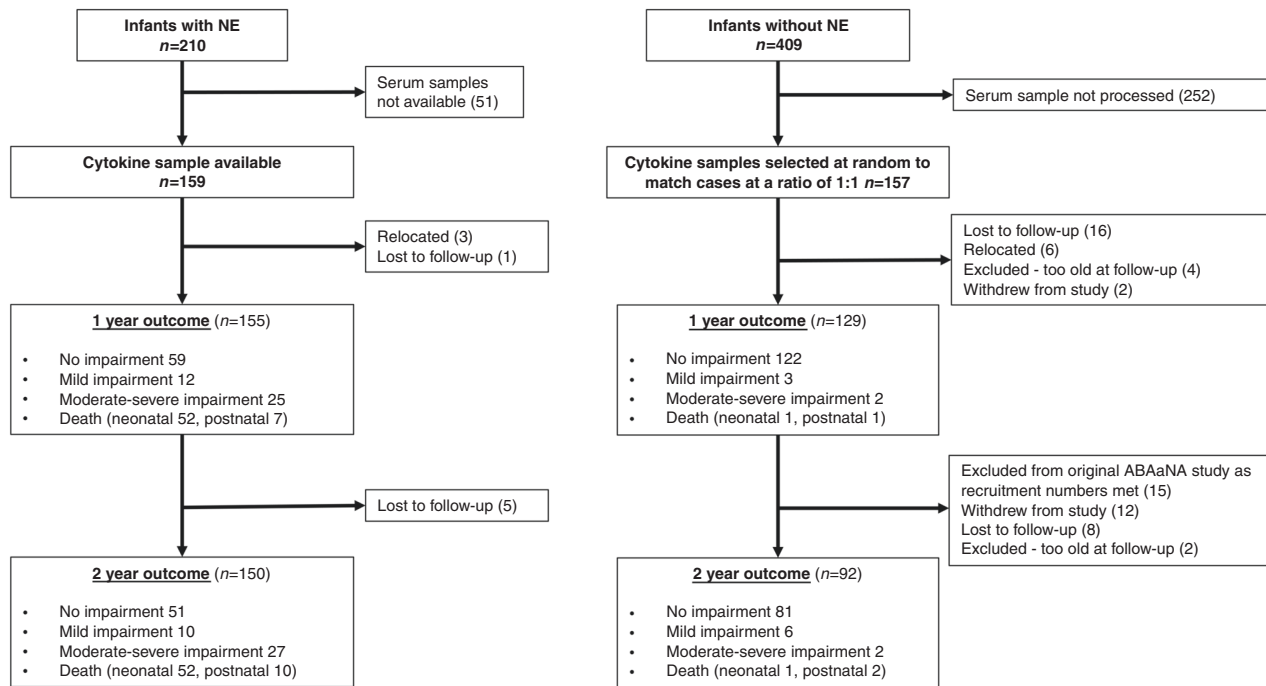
Infants with NE
$n$=210

Serum samples not available (51)

Cytokine sample available
$n$=159

Relocated (3)
Lost to follow-up (1)

1 year outcome ($n$=155)

- No impairment 59
- Mild impairment 12
- Moderate-severe impairment 25
- Death (neonatal 52, postnatal 7)

Lost to follow-up (5)

2 year outcome ($n$=150)

- No impairment 51
- Mild impairment 10
- Moderate-severe impairment 27
- Death (neonatal 52, postnatal 10)

Infants without NE
$n$=409

Serum sample not processed (252)

Cytokine samples selected at random to match cases at a ratio of 1:1 $n$=157

Lost to follow-up (16)
Relocated (6)
Excluded - too old at follow-up (4)
Withdrew from study (2)

1 year outcome ($n$=129)

- No impairment 122
- Mild impairment 3
- Moderate-severe impairment 2
- Death (neonatal 1, postnatal 1)

Excluded from original ABAaNA study as recruitment numbers met (15)
Withdrew from study (12)
Lost to follow-up (8)
Excluded - too old at follow-up (2)

2 year outcome ($n$=92)

- No impairment 81
- Mild impairment 6
- Moderate-severe impairment 2
- Death (neonatal 1, postnatal 2)